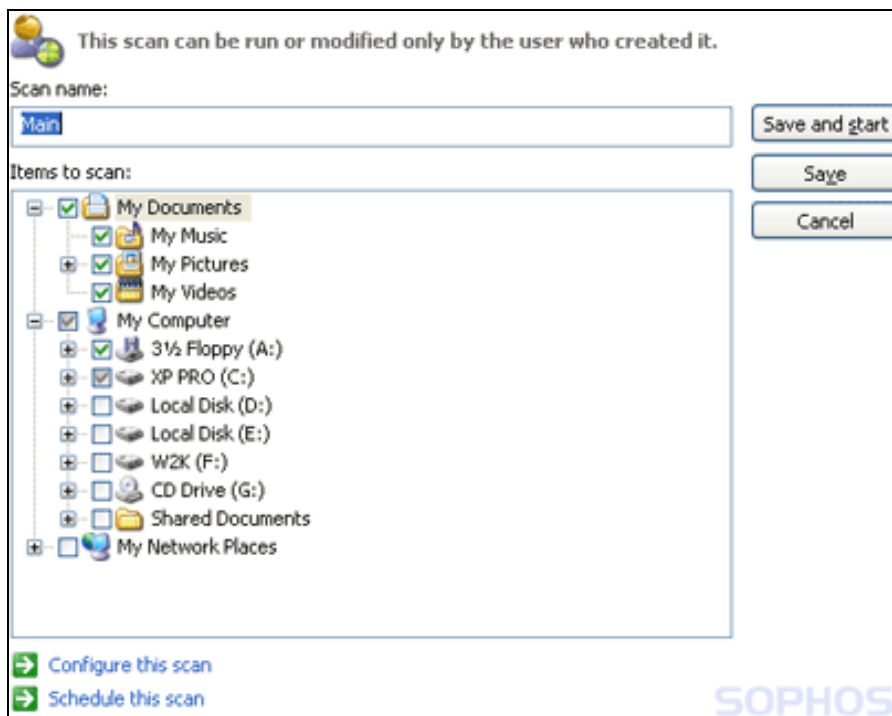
This scan can be run or modified only by the user who created it.

Scan name:

Main

Save and start

Save

Cancel

Items to scan:

My Documents
My Music
My Pictures
My Videos
My Computer
3½ Floppy (A:)
XP PRO (C:)
Local Disk (D:)
Local Disk (E:)
W2K (F:)
CD Drive (G:)
Shared Documents
My Network Places

Configure this scan

Schedule this scan

SOPHOS